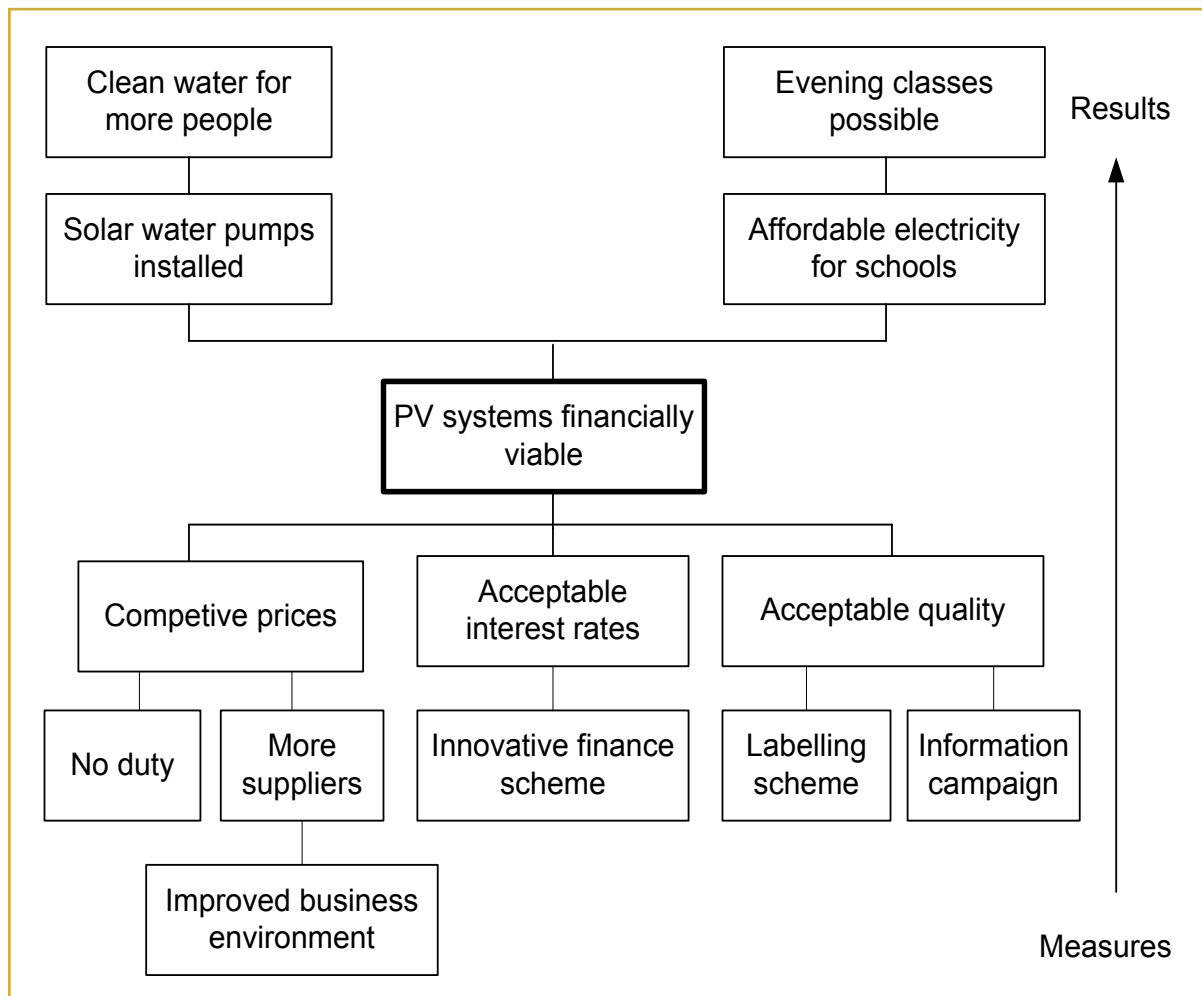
Clean water for more people

Evening classes possible

Results

Solar water pumps installed

Affordable electricity for schools

PV systems financially viable

Competive prices

Acceptable interest rates

Acceptable quality

No duty

More suppliers

Innovative finance scheme

Labelling scheme

Information campaign

Improved business environment

Measures